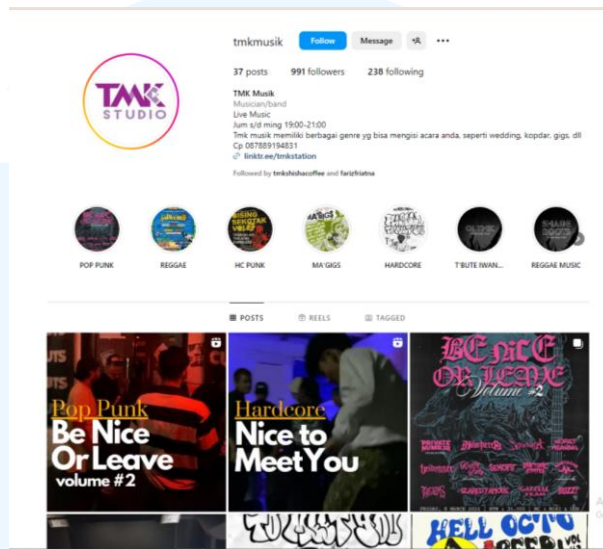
tmkmusik Follow Message +A ···

TMK STUDIO

37 posts 991 followers 238 following

TMK Musik
Musician/band
Live Music
Jum s/d ming 19:00-21:00
Tmk musik memiliki berbagai genre yg bisa mengisi acara anda, seperti wedding, kopdar, gigs, dll
Cp 087889194831
linktr.ee/tmkstation

Followed by tmkshishacoffee and farizfriatna

POP PUNK
REGGAE
HC PUNK
MA'GIGS
HARDCORE
T'BUTE IWAN...
REGGAE MUSIC

POSTS REELS TAGGED

Pop Punk
Be Nice Or Leave
volume #2

Hardcore
Nice to Meet You

BE NICE OR LEAVE
Volume #2

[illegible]

HELL OCT'O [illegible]